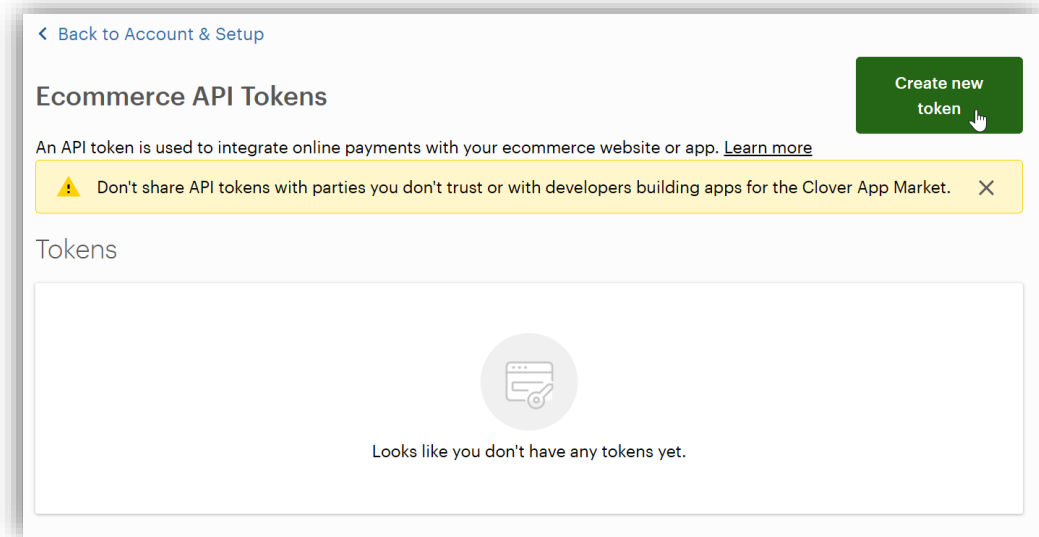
Back to Account & Setup

Ecommerce API Tokens

Create new token

An API token is used to integrate online payments with your ecommerce website or app. Learn more

Don't share API tokens with parties you don't trust or with developers building apps for the Clover App Market.

Tokens

Looks like you don't have any tokens yet.